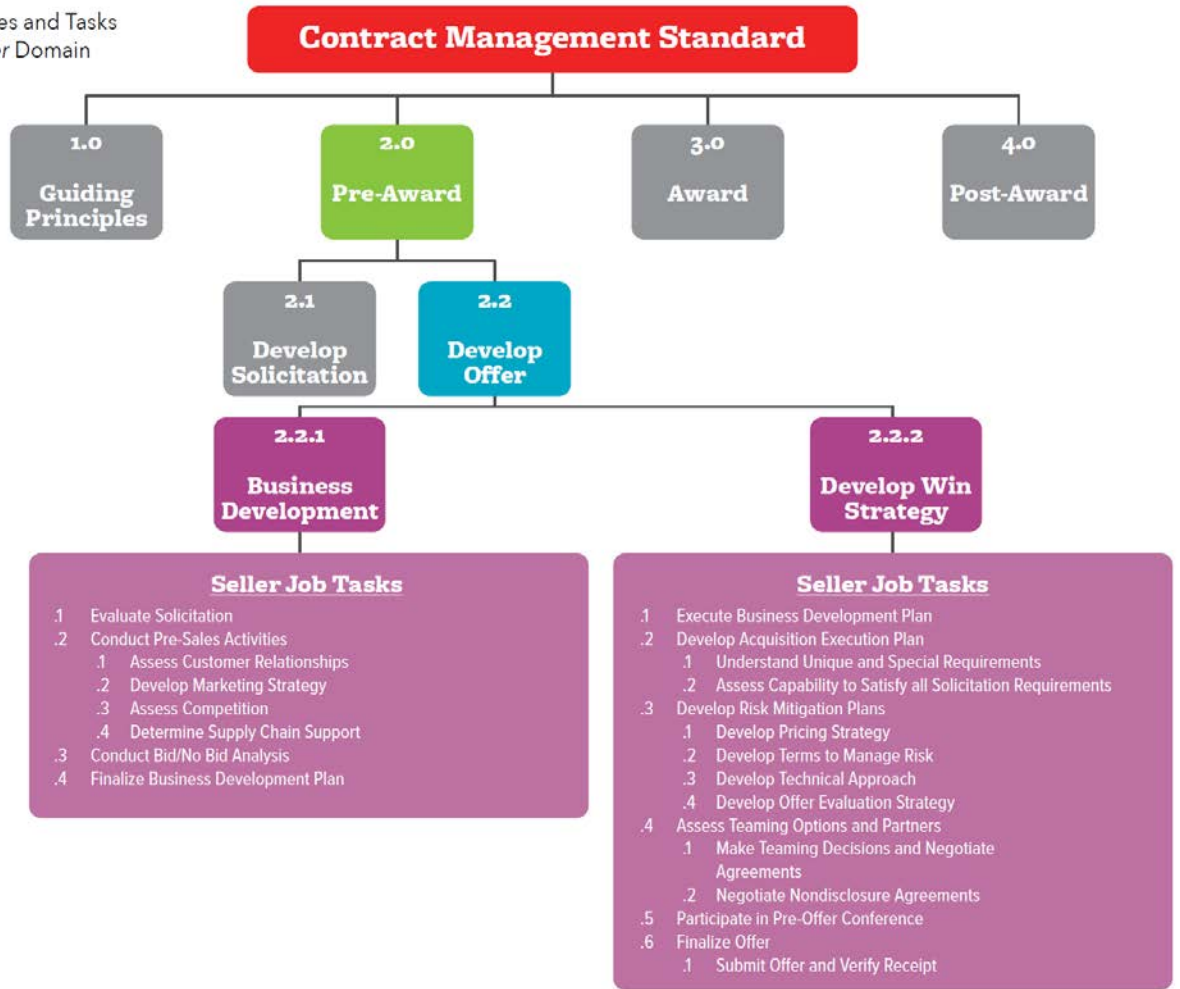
es and Tasks
r Domain

Contract Management Standard

1.0
Guiding Principles

2.0
Pre-Award

3.0
Award

4.0
Post-Award

2.1
Develop Solicitation

2.2
Develop Offer

2.2.1
Business Development

2.2.2
Develop Win Strategy

Seller Job Tasks
.1 Evaluate Solicitation
.2 Conduct Pre-Sales Activities
.1 Assess Customer Relationships
.2 Develop Marketing Strategy
.3 Assess Competition
.4 Determine Supply Chain Support
.3 Conduct Bid/No Bid Analysis
.4 Finalize Business Development Plan

Seller Job Tasks
.1 Execute Business Development Plan
.2 Develop Acquisition Execution Plan
.1 Understand Unique and Special Requirements
.2 Assess Capability to Satisfy all Solicitation Requirements
.3 Develop Risk Mitigation Plans
.1 Develop Pricing Strategy
.2 Develop Terms to Manage Risk
.3 Develop Technical Approach
.4 Develop Offer Evaluation Strategy
.4 Assess Teaming Options and Partners
.1 Make Teaming Decisions and Negotiate Agreements
.2 Negotiate Nondisclosure Agreements
.5 Participate in Pre-Offer Conference
.6 Finalize Offer
.1 Submit Offer and Verify Receipt